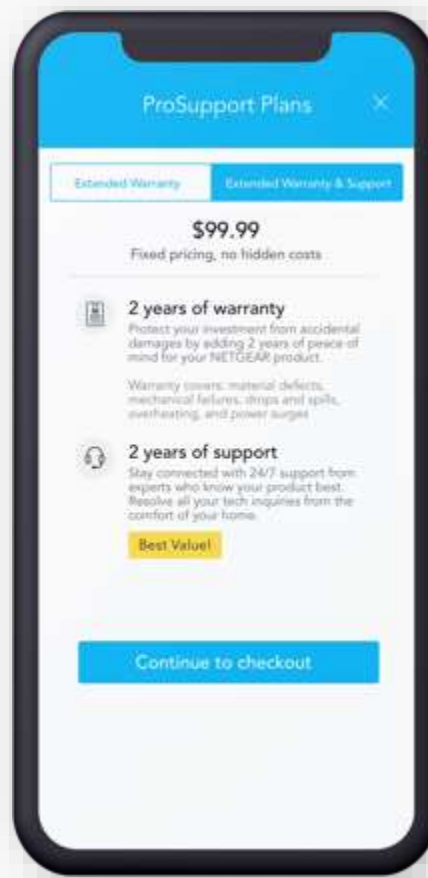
ProSupport Plans

×

Extended Warranty

Extended Warranty & Support

$99.99

Fixed pricing, no hidden costs

2 years of warranty

Protect your investment from accidental damages by adding 2 years of peace of mind for your NETGEAR product.

Warranty covers: material defects, mechanical failures, drops and spills, overheating, and power surges

2 years of support

Stay connected with 24/7 support from experts who know your product best. Resolve all your tech inquiries from the comfort of your home.

Best Value!

Continue to checkout